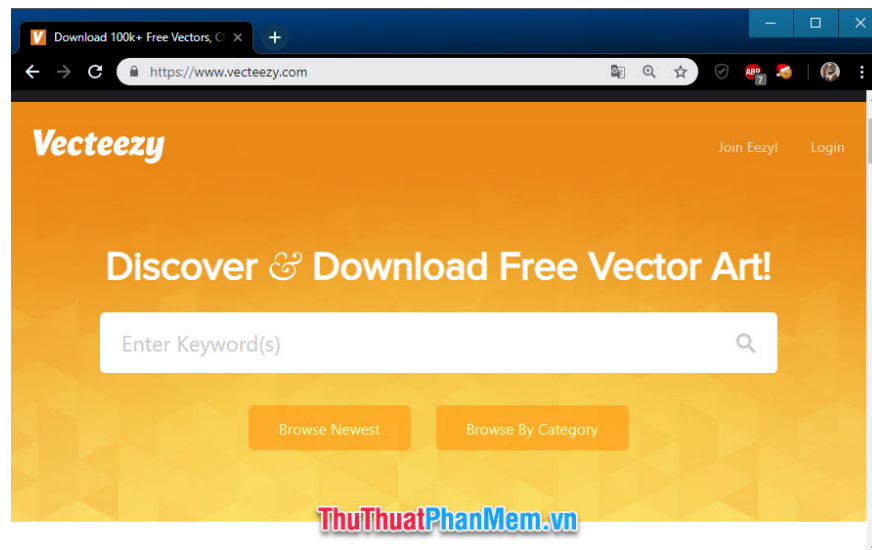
Download 100k+ Free Vectors, C

https://www.vecteezy.com

ABP 7

Vecteezy

Join Eezy!

Login

Discover & Download Free Vector Art!

Enter Keyword(s)

Browse Newest

Browse By Category

ThuThuatPhanMem.vn